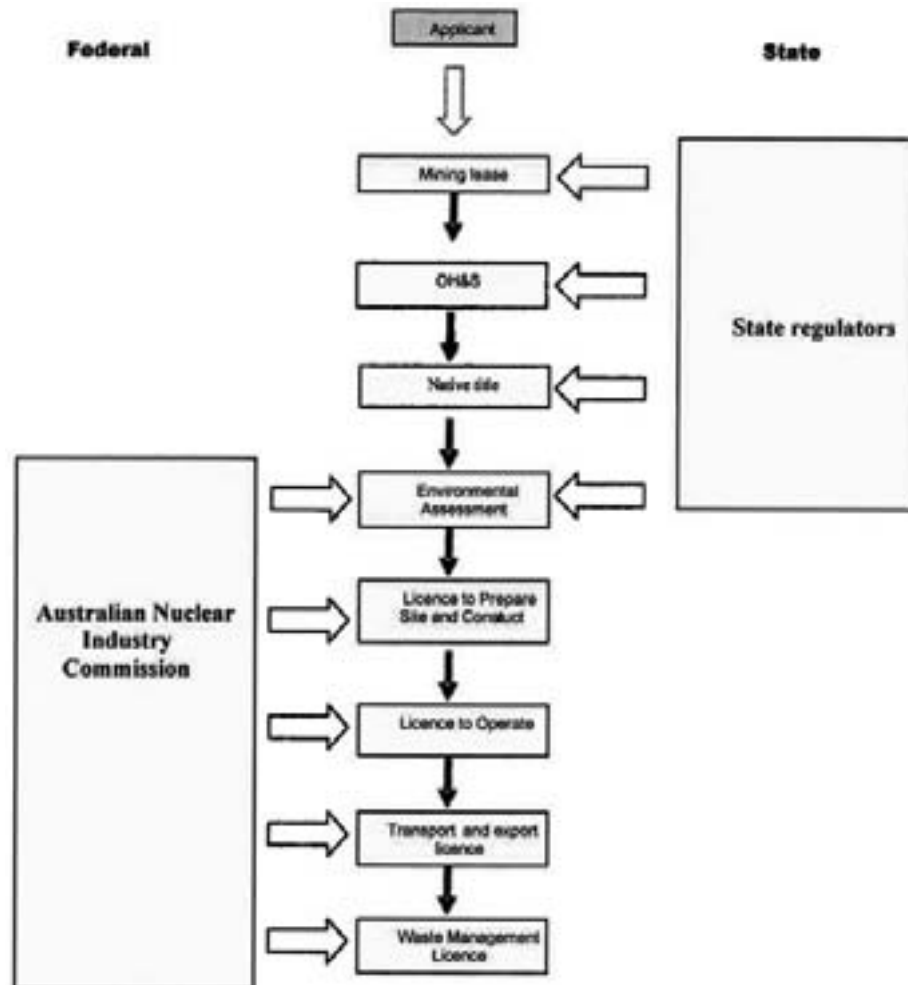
Federal

Applicant

State

Mining lease

OH&S

State regulators

Native title

Australian Nuclear Industry Commission

Environmental Assessment

Licence to Prepare Site and Conduct

Licence to Operate

Transport and export licence

Waste Management Licence